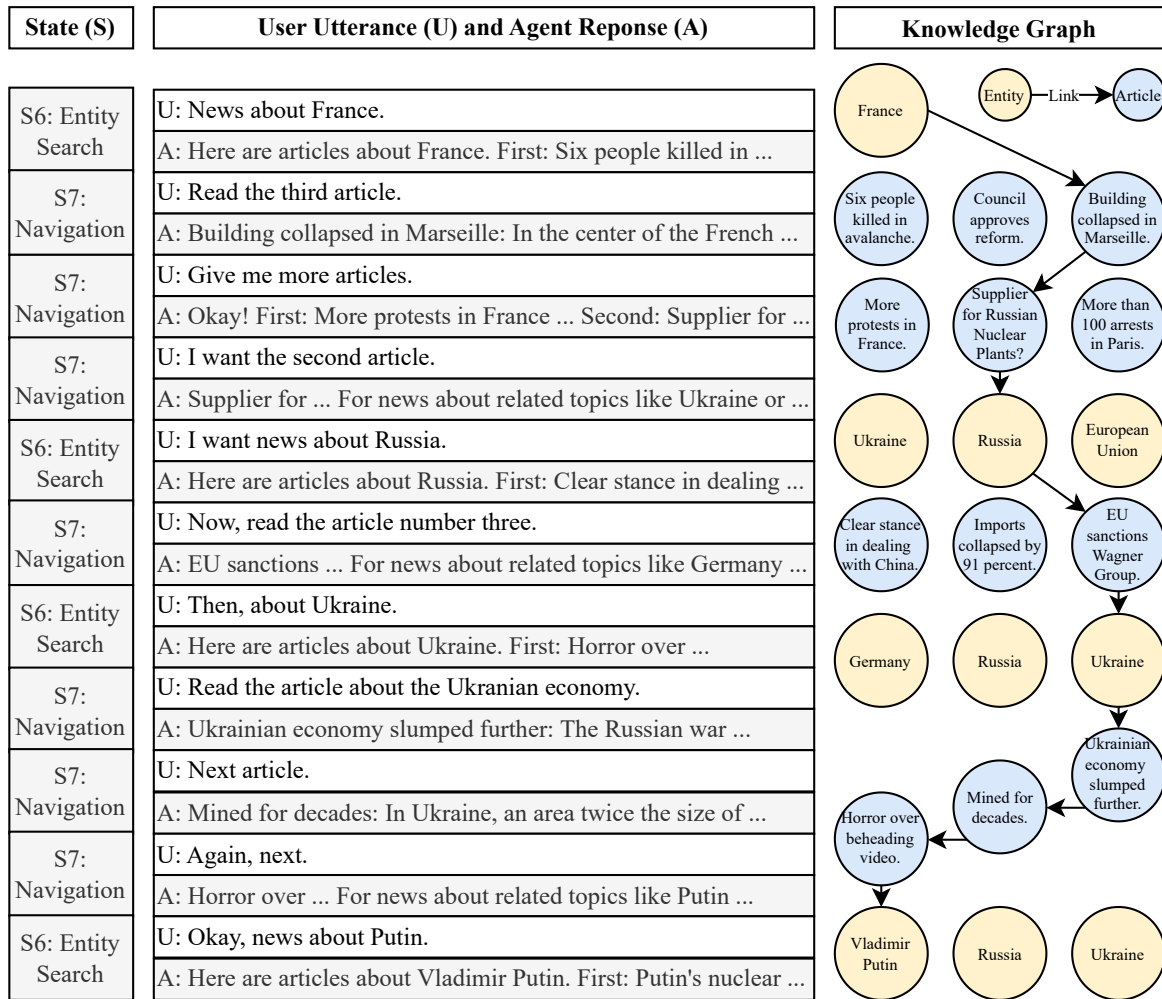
| State (S) | User Utterance (U) and Agent Reponse (A) |
|---|---|
| S6: Entity Search | U: News about France. |
| | A: Here are articles about France. First: Six people killed in ... |
| S7: Navigation | U: Read the third article. |
| | A: Building collapsed in Marseille: In the center of the French ... |
| S7: Navigation | U: Give me more articles. |
| | A: Okay! First: More protests in France ... Second: Supplier for ... |
| S7: Navigation | U: I want the second article. |
| | A: Supplier for ... For news about related topics like Ukraine or ... |
| S6: Entity Search | U: I want news about Russia. |
| | A: Here are articles about Russia. First: Clear stance in dealing ... |
| S7: Navigation | U: Now, read the article number three. |
| | A: EU sanctions ... For news about related topics like Germany ... |
| S6: Entity Search | U: Then, about Ukraine. |
| | A: Here are articles about Ukraine. First: Horror over ... |
| S7: Navigation | U: Read the article about the Ukranian economy. |
| | A: Ukrainian economy slumped further: The Russian war ... |
| S7: Navigation | U: Next article. |
| | A: Mined for decades: In Ukraine, an area twice the size of ... |
| S7: Navigation | U: Again, next. |
| | A: Horror over ... For news about related topics like Putin ... |
| S6: Entity Search | U: Okay, news about Putin. |
| | A: Here are articles about Vladimir Putin. First: Putin's nuclear ... |

Knowledge Graph

Entity Link Article

France

Six people killed in avalanche.
Council approves reform.
Building collapsed in Marseille.
More protests in France.
Supplier for Russian Nuclear Plants?
More than 100 arrests in Paris.
Ukraine
Russia
European Union
Clear stance in dealing with China.
Imports collapsed by 91 percent.
EU sanctions Wagner Group.
Germany
Russia
Ukraine
Ukrainian economy slumped further.
Mined for decades.
Horror over beheading video.
Vladimir Putin
Russia
Ukraine